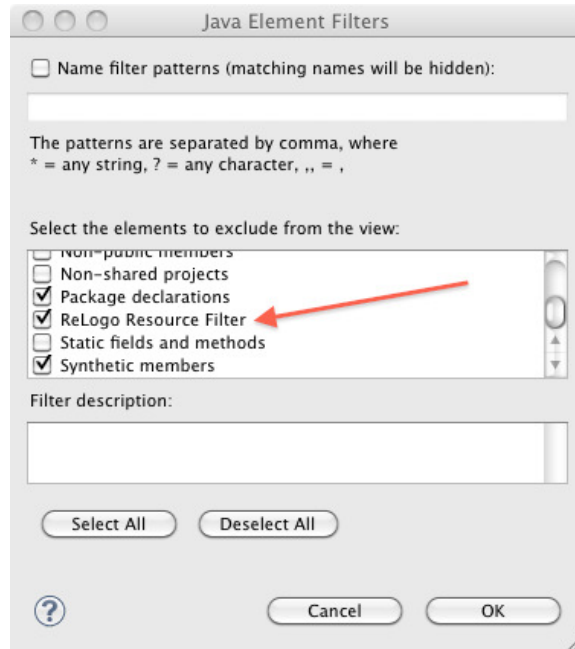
Java Element Filters

Name filter patterns (matching names will be hidden):

The patterns are separated by comma, where
* = any string, ? = any character, ,, = ,

Select the elements to exclude from the view:

Non-public members
Non-shared projects
Package declarations
ReLogo Resource Filter
Static fields and methods
Synthetic members

Filter description:

Select All
Deselect All

?
Cancel
OK